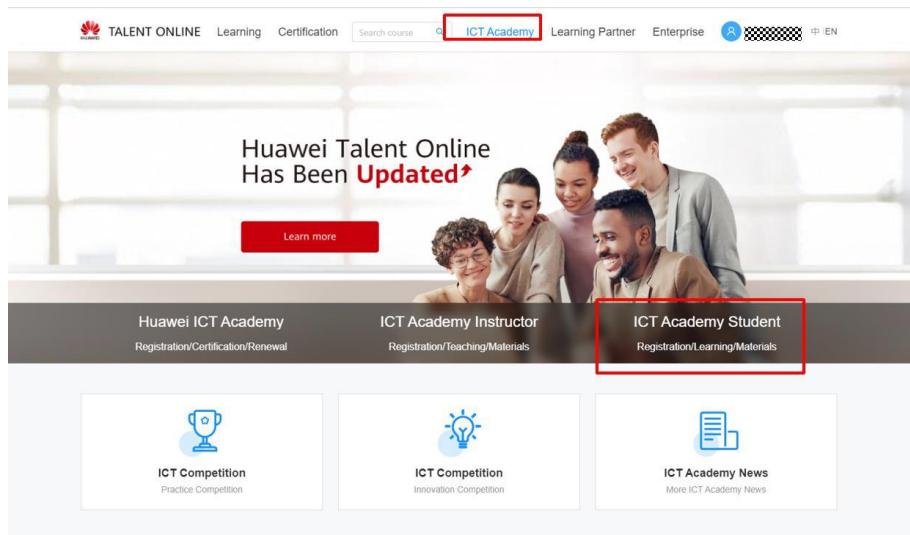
HUAWEI TALENT ONLINE Learning Certification Search course ICT Academy Learning Partner Enterprise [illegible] 中 EN

Huawei Talent Online Has Been Updated

Learn more

Huawei ICT Academy
Registration/Certification/Renewal

ICT Academy Instructor
Registration/Teaching/Materials

ICT Academy Student
Registration/Learning/Materials

ICT Competition
Practice Competition

ICT Competition
Innovation Competition

ICT Academy News
More ICT Academy News